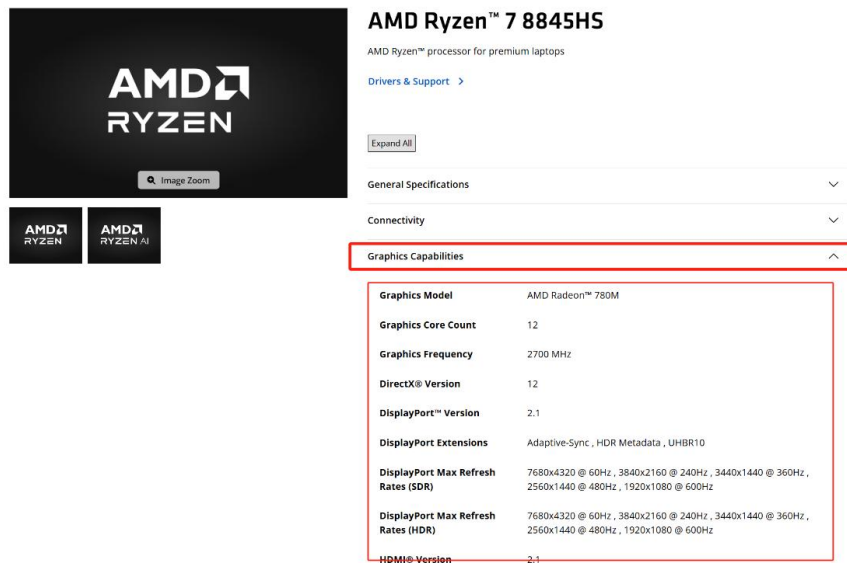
AMD
RYZEN

Image Zoom

AMD
RYZEN

AMD
RYZEN AI

AMD Ryzen™ 7 8845HS

AMD Ryzen™ processor for premium laptops

Drivers & Support >

Expand All

General Specifications

Connectivity

Graphics Capabilities

| | |
|---|---|
| Graphics Model | AMD Radeon™ 780M |
| Graphics Core Count | 12 |
| Graphics Frequency | 2700 MHz |
| DirectX® Version | 12 |
| DisplayPort™ Version | 2.1 |
| DisplayPort Extensions | Adaptive-Sync , HDR Metadata , UHBR10 |
| DisplayPort Max Refresh Rates (SDR) | 7680x4320 @ 60Hz , 3840x2160 @ 240Hz , 3440x1440 @ 360Hz , 2560x1440 @ 480Hz , 1920x1080 @ 600Hz |
| DisplayPort Max Refresh Rates (HDR) | 7680x4320 @ 60Hz , 3840x2160 @ 240Hz , 3440x1440 @ 360Hz , 2560x1440 @ 480Hz , 1920x1080 @ 600Hz |
| HDMI® Version | 2.1 |